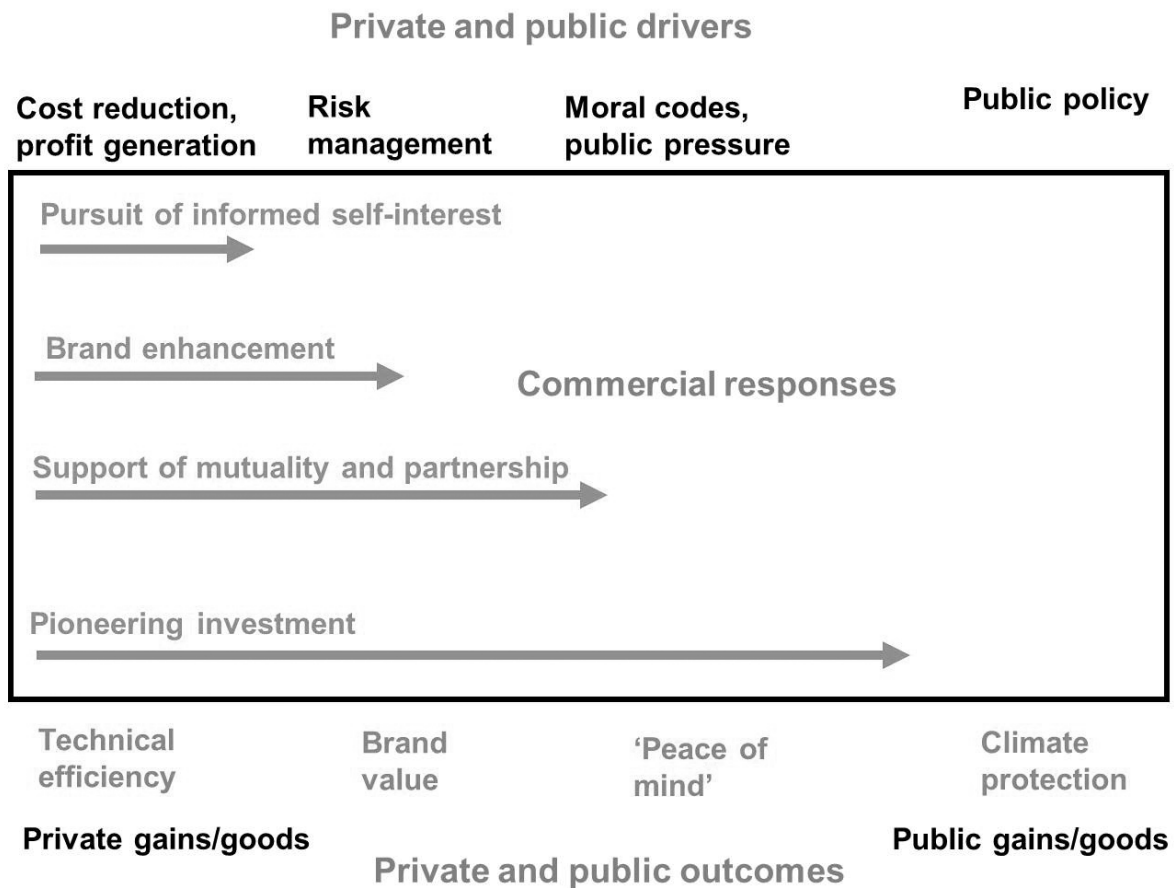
Private and public drivers

Cost reduction, profit generation

Risk management

Moral codes, public pressure

Public policy

Pursuit of informed self-interest

Brand enhancement

Commercial responses

Support of mutuality and partnership

Pioneering investment

Technical efficiency

Brand value

'Peace of mind'

Climate protection

Private gains/goods

Public gains/goods

Private and public outcomes